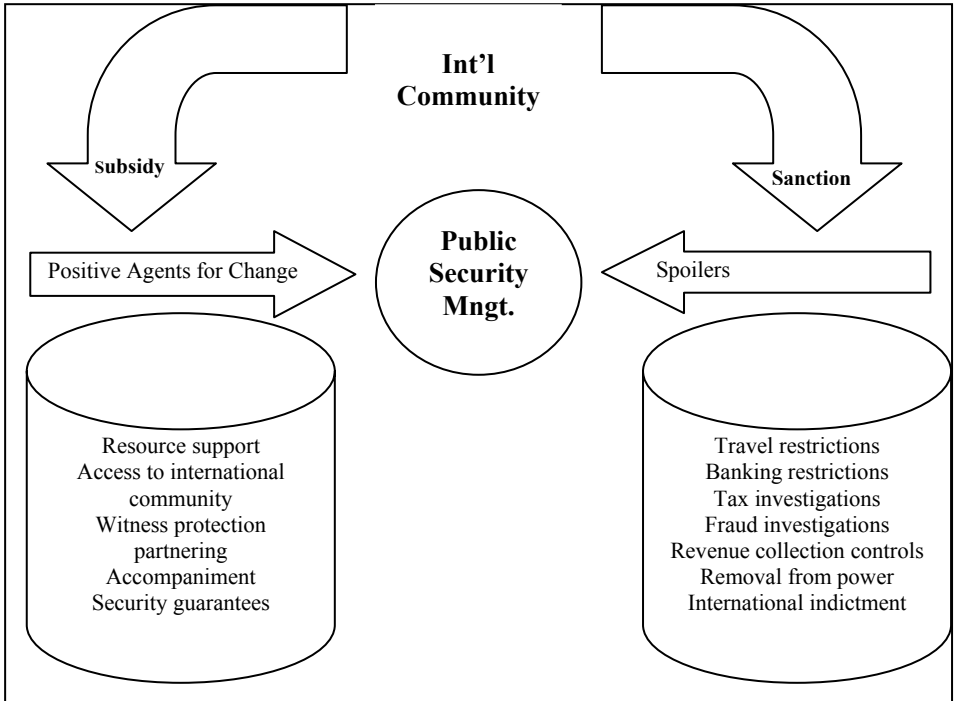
Int'l Community

Subsidy

Sanction

Positive Agents for Change

Public Security Mngt.

Spoilers

Resource support
Access to international community
Witness protection partnering
Accompaniment
Security guarantees

Travel restrictions
Banking restrictions
Tax investigations
Fraud investigations
Revenue collection controls
Removal from power
International indictment